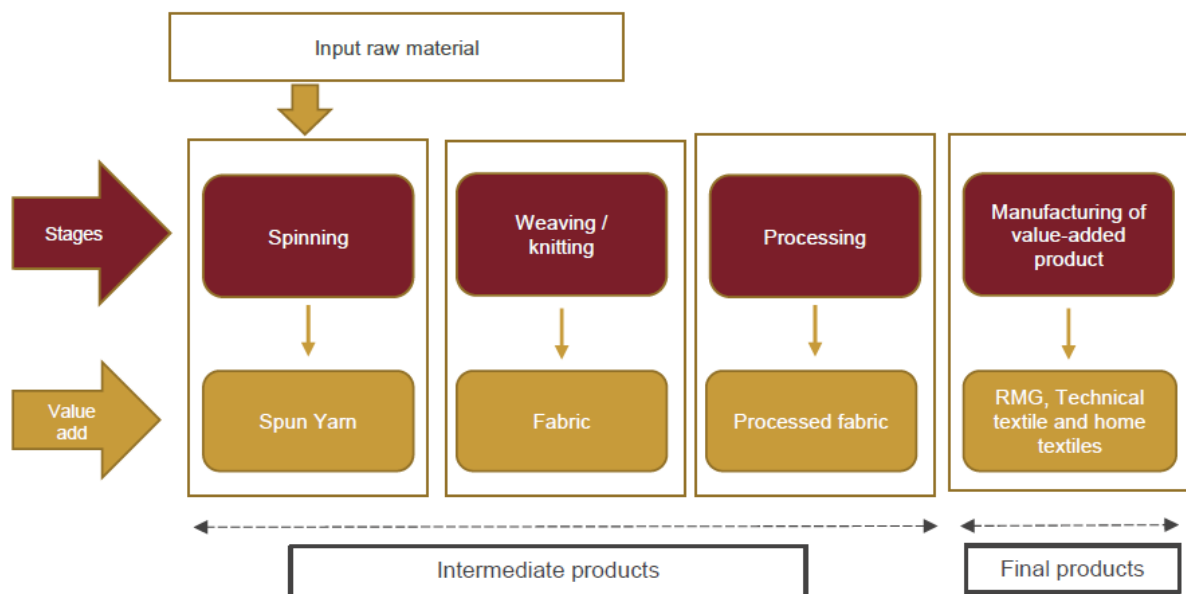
Input raw material

Stages

Value add

Spinning

Spun Yarn

Weaving / knitting

Fabric

Processing

Processed fabric

Manufacturing of value-added product

RMG, Technical textile and home textiles

Intermediate products

Final products